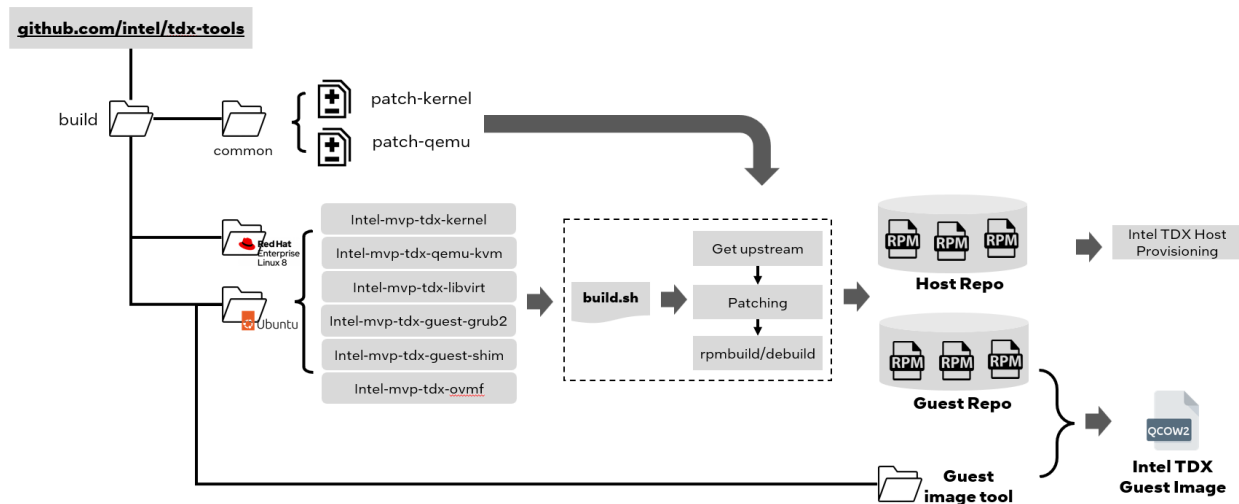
github.com/intel/tdx-tools

build

common

patch-kernel

patch-qemu

Red Hat Enterprise Linux 8

Ubuntu

Intel-mvp-tdx-kernel

Intel-mvp-tdx-qemu-kvm

Intel-mvp-tdx-libvirt

Intel-mvp-tdx-guest-grub2

Intel-mvp-tdx-guest-shim

Intel-mvp-tdx-ovmf

build.sh

Get upstream

Patching

rpmbuild/debuild

RPM RPM RPM

Host Repo

Intel TDX Host Provisioning

RPM RPM RPM

Guest Repo

QCOW2

Intel TDX Guest Image

Guest image tool